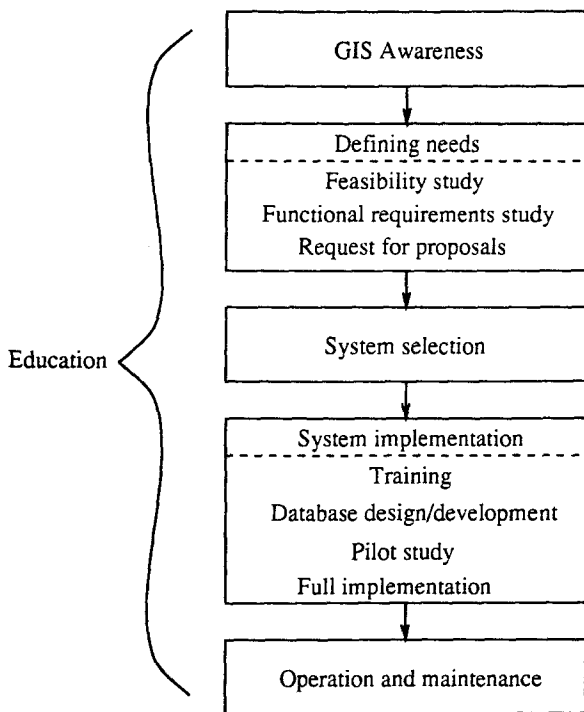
Education

GIS Awareness

Defining needs

Feasibility study

Functional requirements study

Request for proposals

System selection

System implementation

Training

Database design/development

Pilot study

Full implementation

Operation and maintenance